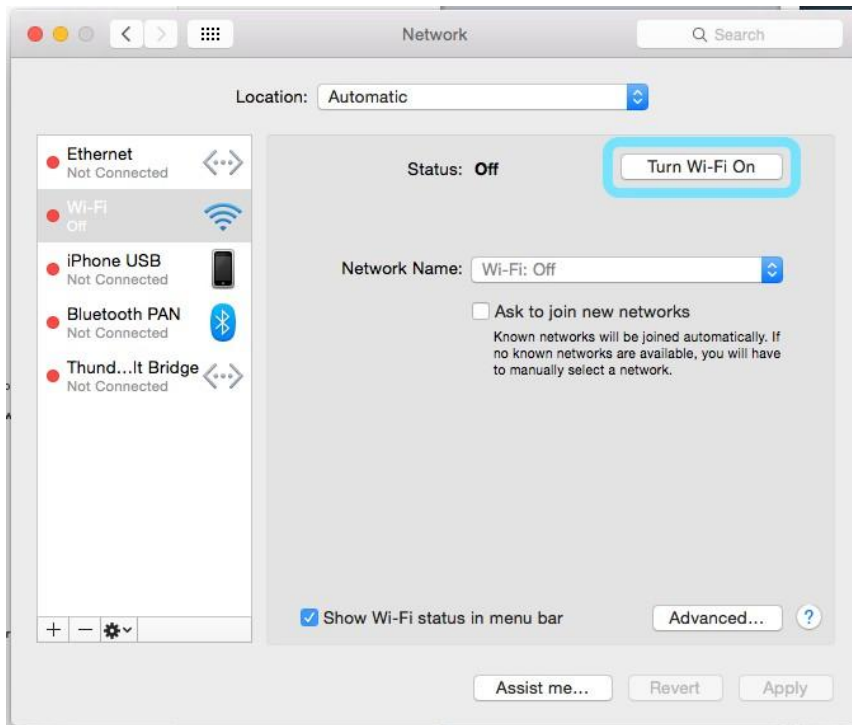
Network

Search

Location: Automatic

Ethernet
Not Connected

Wi-Fi
Off

iPhone USB
Not Connected

Bluetooth PAN
Not Connected

Thund...lt Bridge
Not Connected

Status: Off

Turn Wi-Fi On

Network Name: Wi-Fi: Off

Ask to join new networks

Known networks will be joined automatically. If no known networks are available, you will have to manually select a network.

Show Wi-Fi status in menu bar

Advanced...

?

Assist me...

Revert

Apply